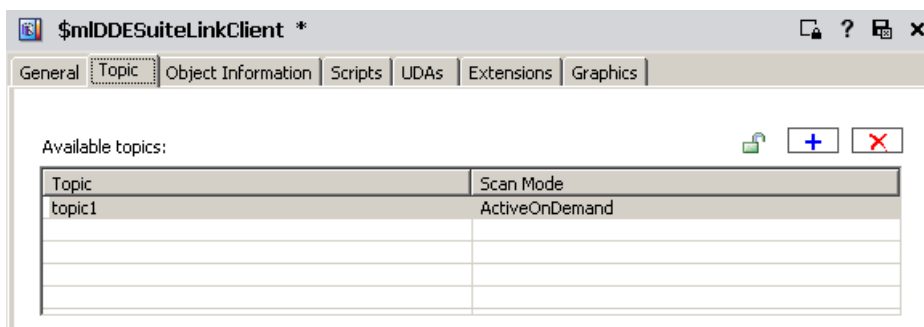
$mIDDESuiteLinkClient *

? ×

General | Topic | Object Information | Scripts | UDAs | Extensions | Graphics

Available topics:

+ ×

| Topic | Scan Mode |
|---|---|
| topic1 | ActiveOnDemand |
| | |
| | |
| | |
| | |